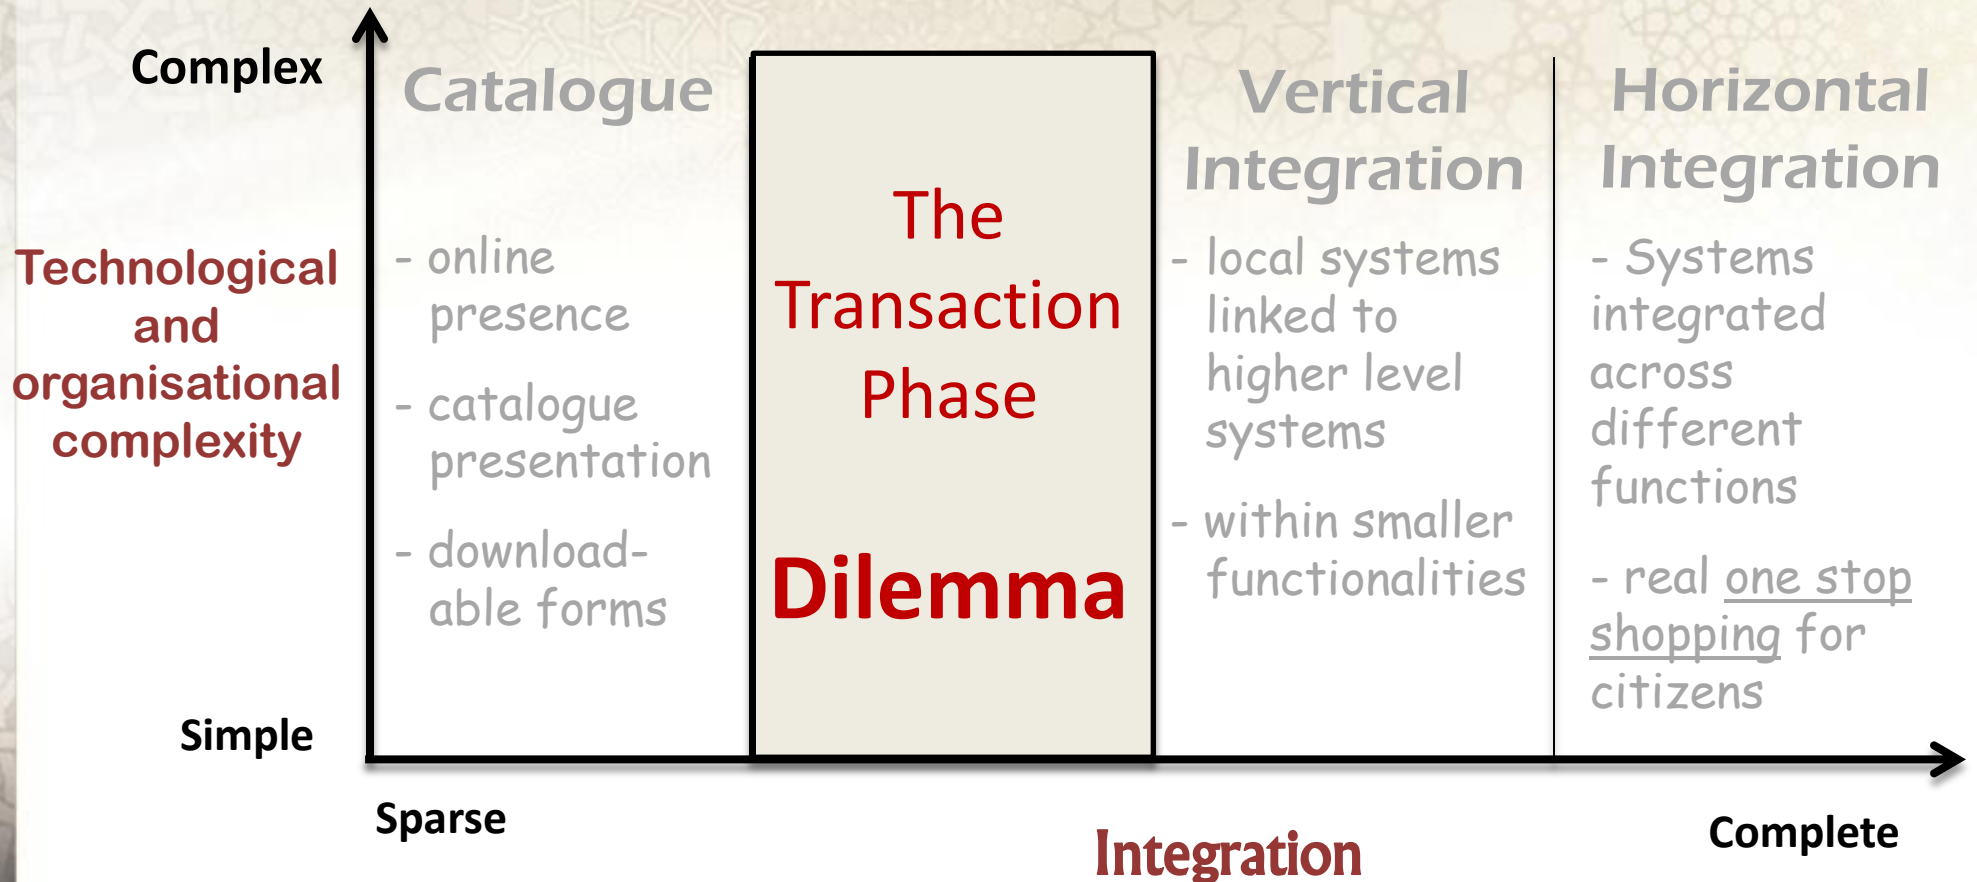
Complex

Technological and organisational complexity

Simple

Catalogue

- online presence

- catalogue presentation

- downloadable forms

The Transaction Phase

Dilemma

Vertical Integration

- local systems linked to higher level systems

- within smaller functionalities

Horizontal Integration

- Systems integrated across different functions

- real one stop shopping for citizens

Sparse

Integration

Complete